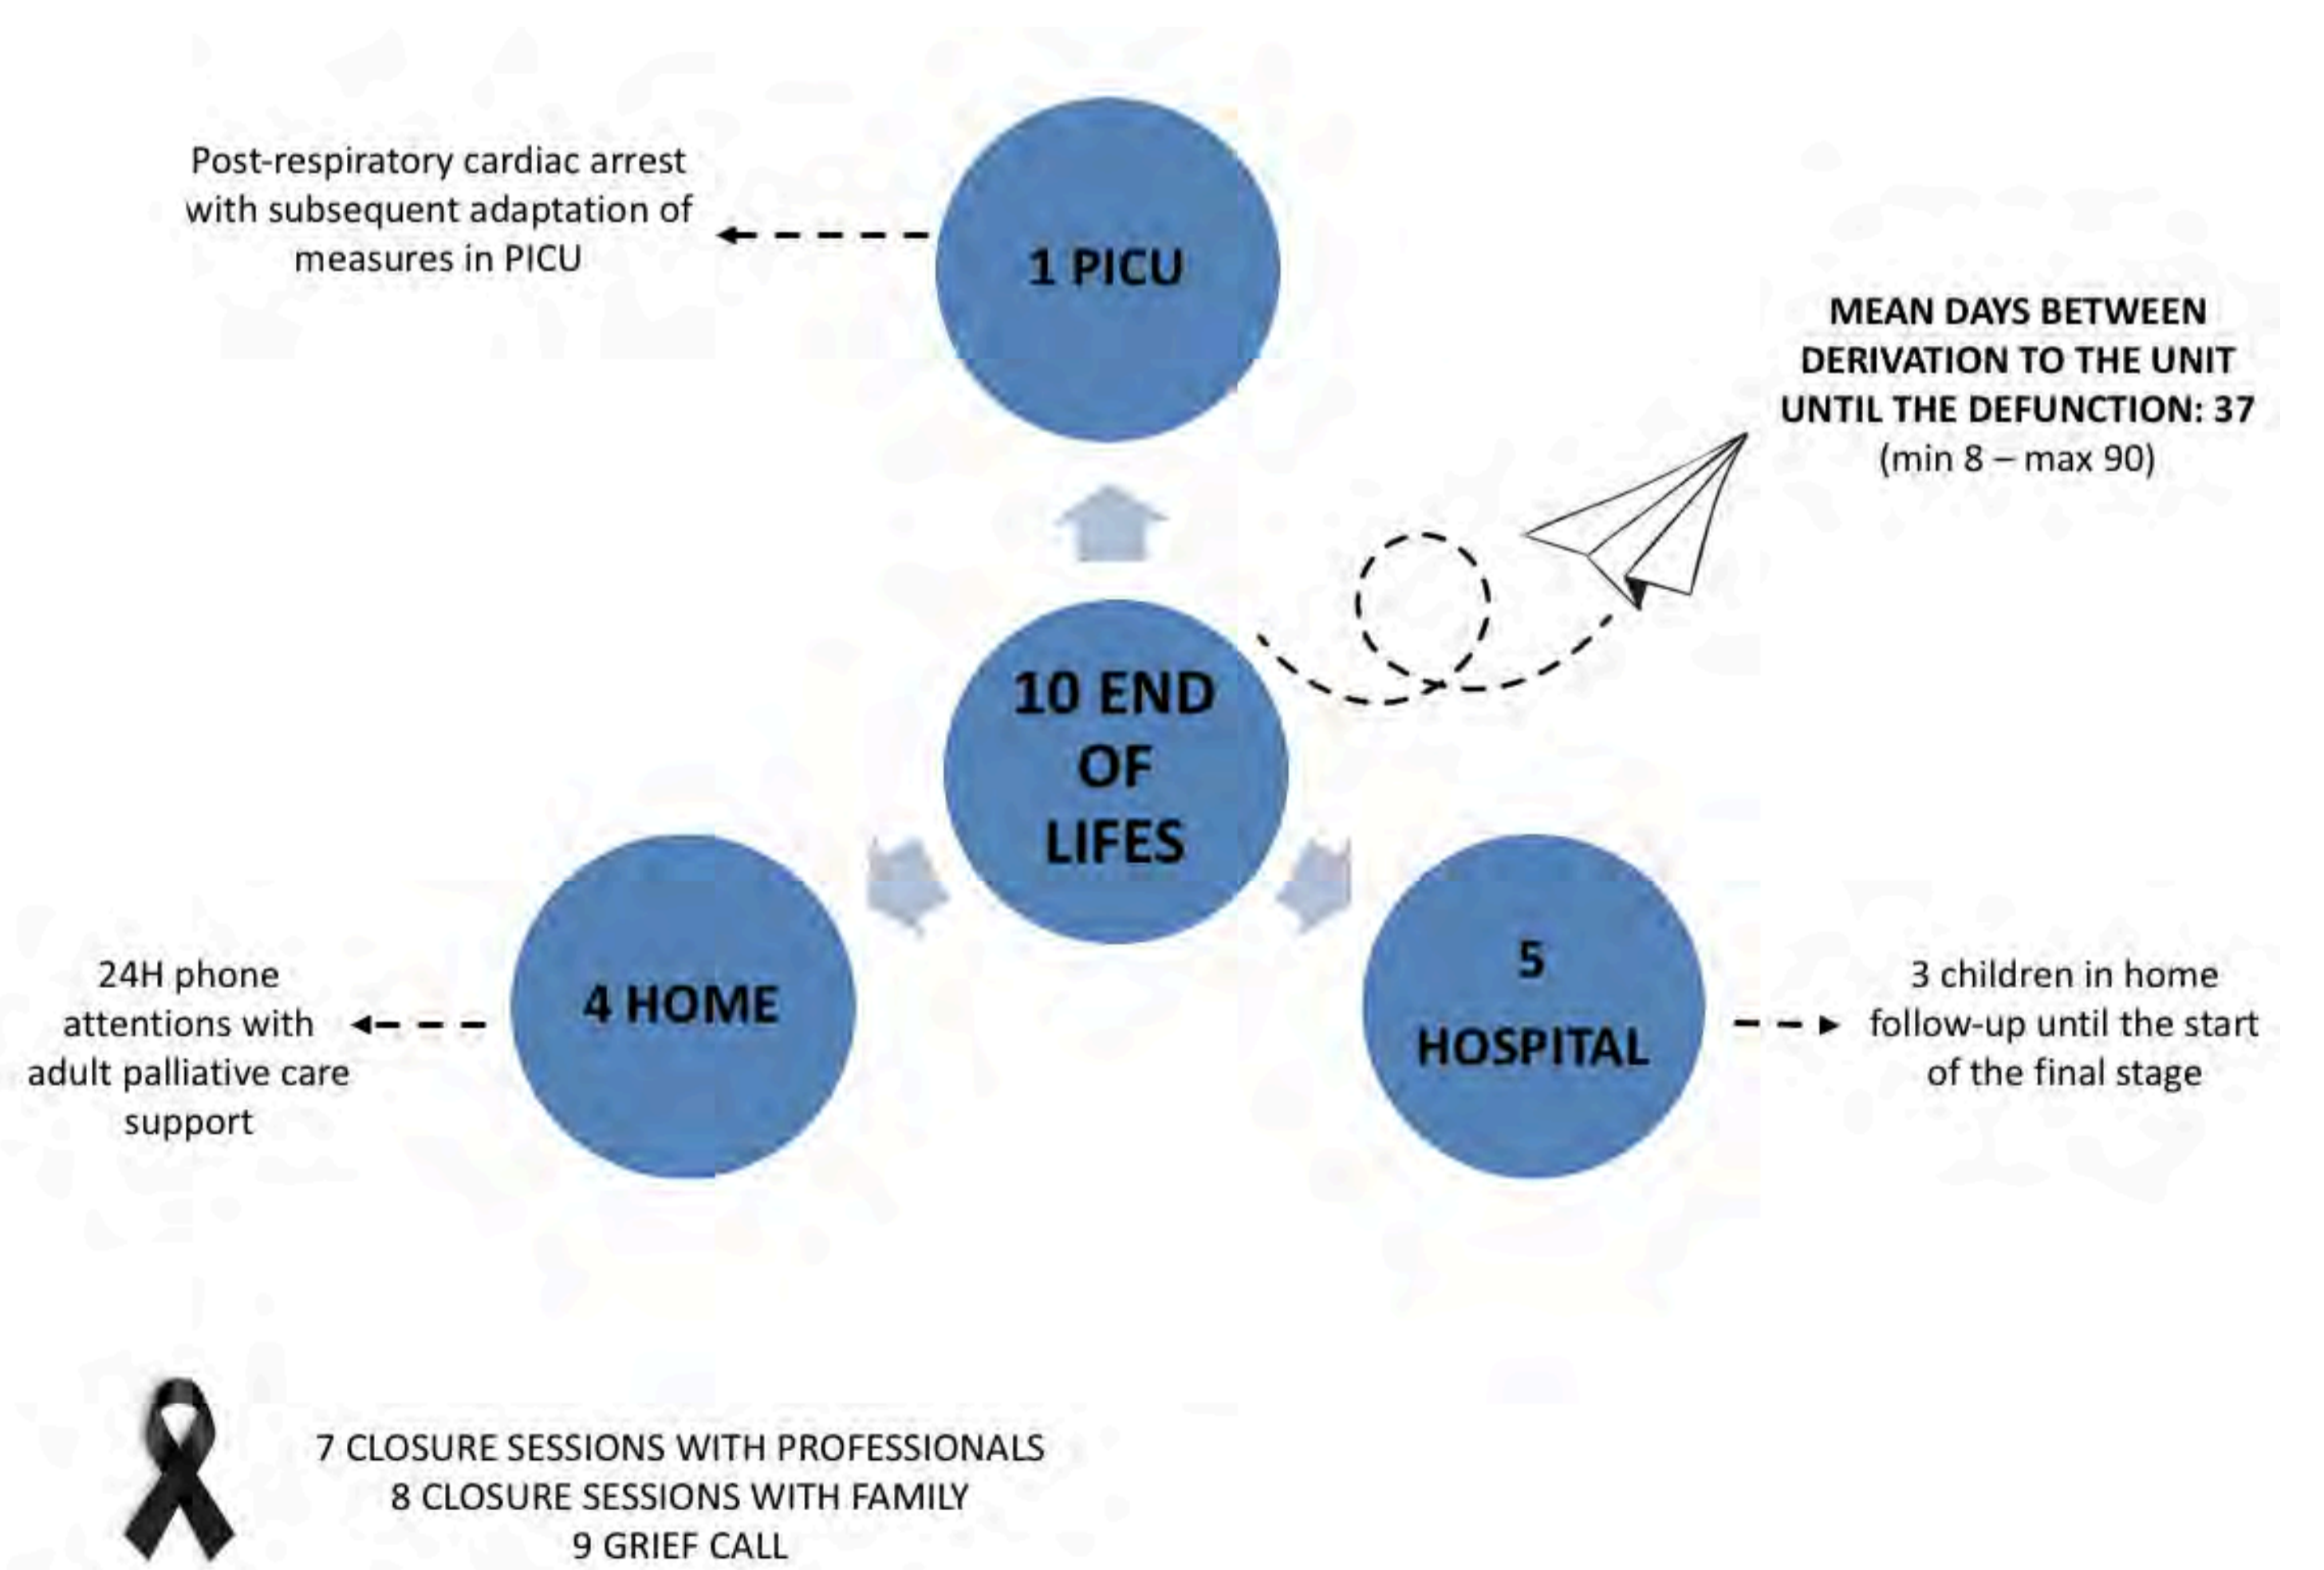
Post-respiratory cardiac arrest with subsequent adaptation of measures in PICU

1 PICU

MEAN DAYS BETWEEN DERIVATION TO THE UNIT UNTIL THE DEFUNCTION: 37
(min 8 – max 90)

10 END OF LIFES

24H phone attentions with adult palliative care support

4 HOME

5 HOSPITAL

3 children in home follow-up until the start of the final stage

7 CLOSURE SESSIONS WITH PROFESSIONALS
8 CLOSURE SESSIONS WITH FAMILY
9 GRIEF CALL